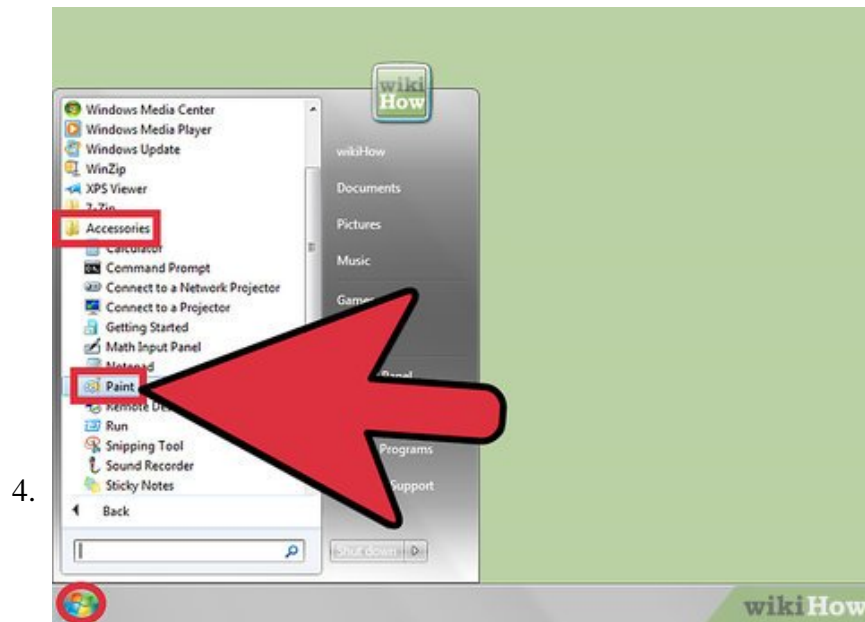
4.

wiki How

Windows Media Center
Windows Media Player
Windows Update
WinZip
XPS Viewer
7-Zip
Accessories
Calculator
Command Prompt
Connect to a Network Projector
Connect to a Projector
Getting Started
Math Input Panel
Notepad
Paint
Remote D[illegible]
Run
Snipping Tool
Sound Recorder
Sticky Notes
Back

wikiHow
Documents
Pictures
Music
Game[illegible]
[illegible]Panel
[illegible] Programs
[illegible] Support
Shut down

wikiHow